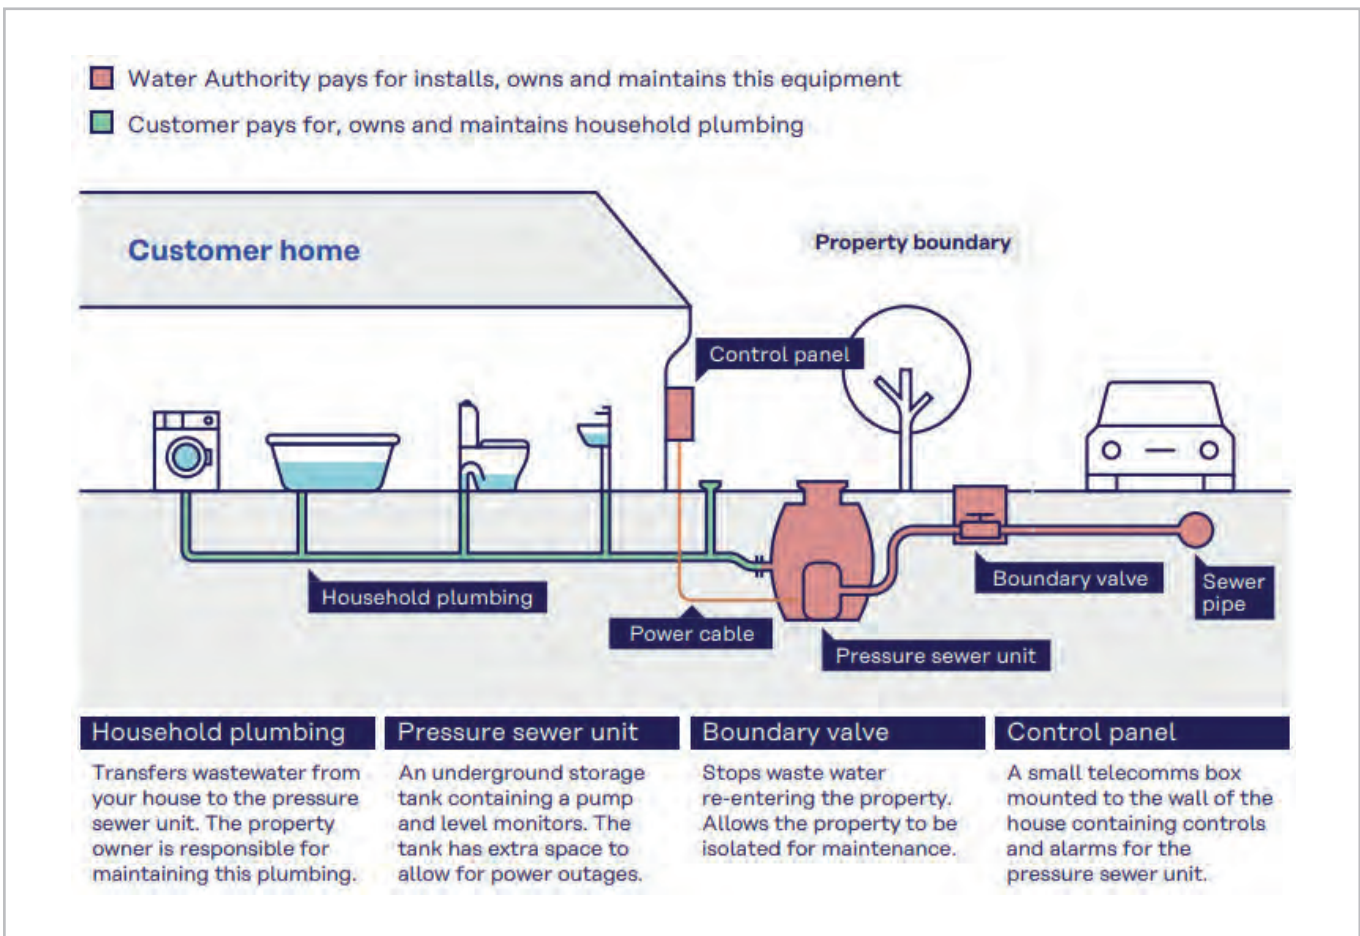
Water Authority pays for installs, owns and maintains this equipment

Customer pays for, owns and maintains household plumbing

Customer home

Property boundary

Control panel

Household plumbing

Power cable

Pressure sewer unit

Boundary valve

Sewer pipe

Household plumbing

Transfers wastewater from your house to the pressure sewer unit. The property owner is responsible for maintaining this plumbing.

Pressure sewer unit

An underground storage tank containing a pump and level monitors. The tank has extra space to allow for power outages.

Boundary valve

Stops waste water re-entering the property. Allows the property to be isolated for maintenance.

Control panel

A small telecomms box mounted to the wall of the house containing controls and alarms for the pressure sewer unit.